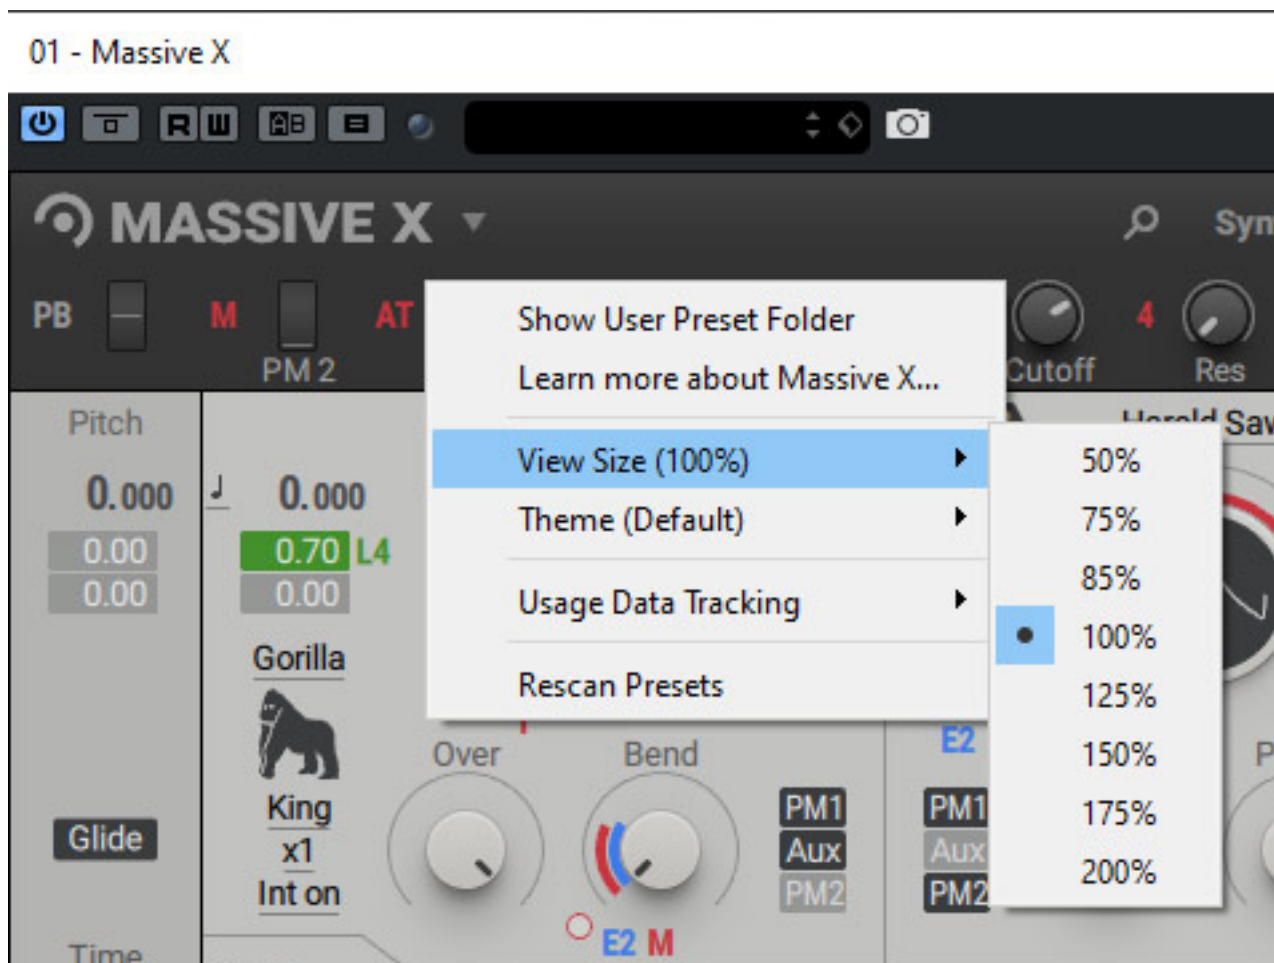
01 - Massive X

R W

MASSIVE X

Syn

PB M AT PM 2

Cutoff 4 Res

Show User Preset Folder
Learn more about Massive X...
View Size (100%)
Theme (Default)
Usage Data Tracking
Rescan Presets

50%
75%
85%
100%
125%
150%
175%
200%

Pitch
0.000
0.00
0.00

0.000
0.70 L4
0.00

Gorilla
King
x1
Int on

Glide

Time

Over

Bend

PM1
Aux
PM2

E2
PM1
Aux
PM2

E2 M

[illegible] Saw